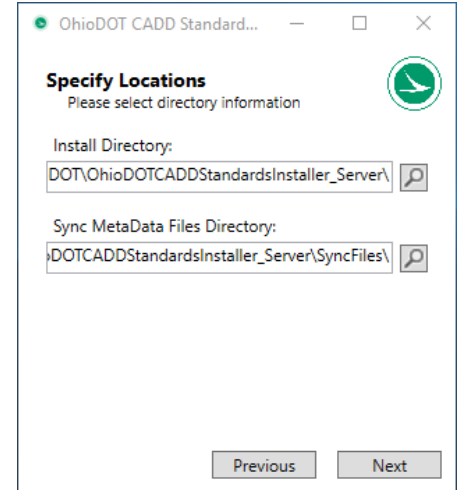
OhioDOT CADD Standard...

Specify Locations
Please select directory information

Install Directory:
DOT\OhioDOTCADDStandardsInstaller_Server\

Sync MetaData Files Directory:
›DOTCADDStandardsInstaller_Server\SyncFiles\

Previous
Next